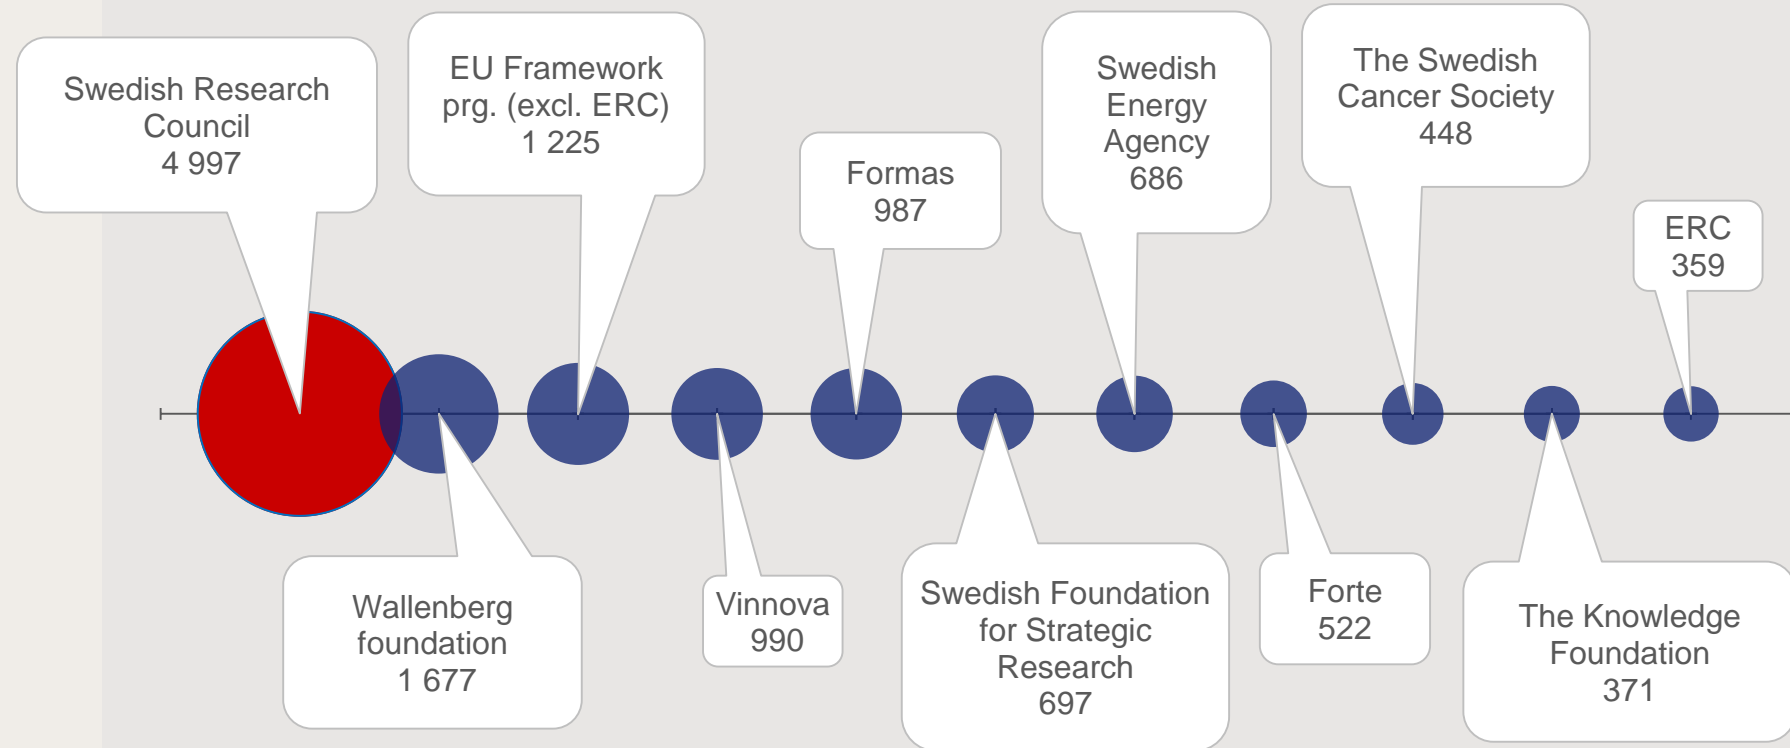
Swedish Research Council
4 997

EU Framework prg. (excl. ERC)
1 225

Formas
987

Swedish Energy Agency
686

The Swedish Cancer Society
448

ERC
359

Wallenberg foundation
1 677

Vinnova
990

Swedish Foundation for Strategic Research
697

Forte
522

The Knowledge Foundation
371